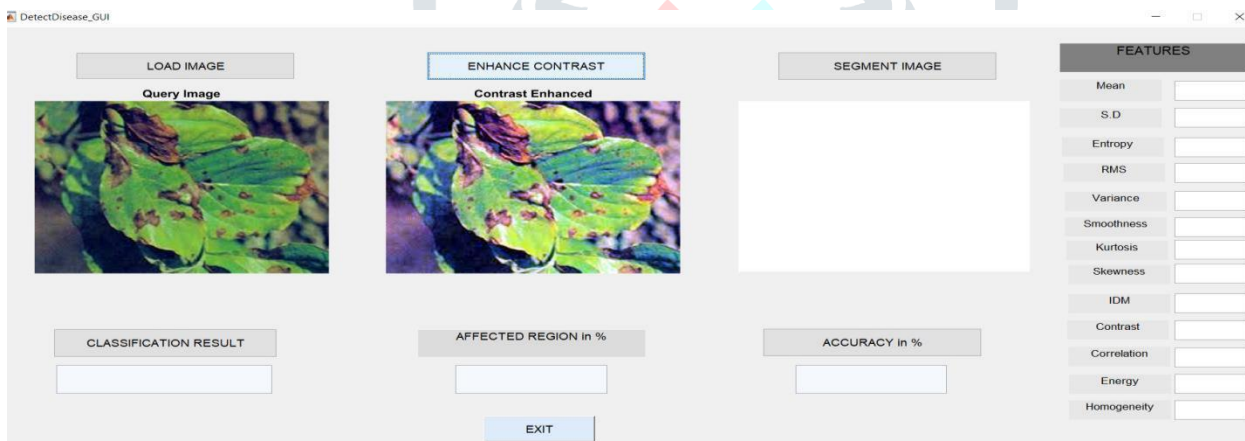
DetectDisease_GUI

LOAD IMAGE

ENHANCE CONTRAST

SEGMENT IMAGE

Query Image

Contrast Enhanced

FEATURES

Mean

S.D

Entropy

RMS

Variance

Smoothness

Kurtosis

Skewness

IDM

Contrast

Correlation

Energy

Homogeneity

CLASSIFICATION RESULT

AFFECTED REGION in %

ACCURACY in %

EXIT